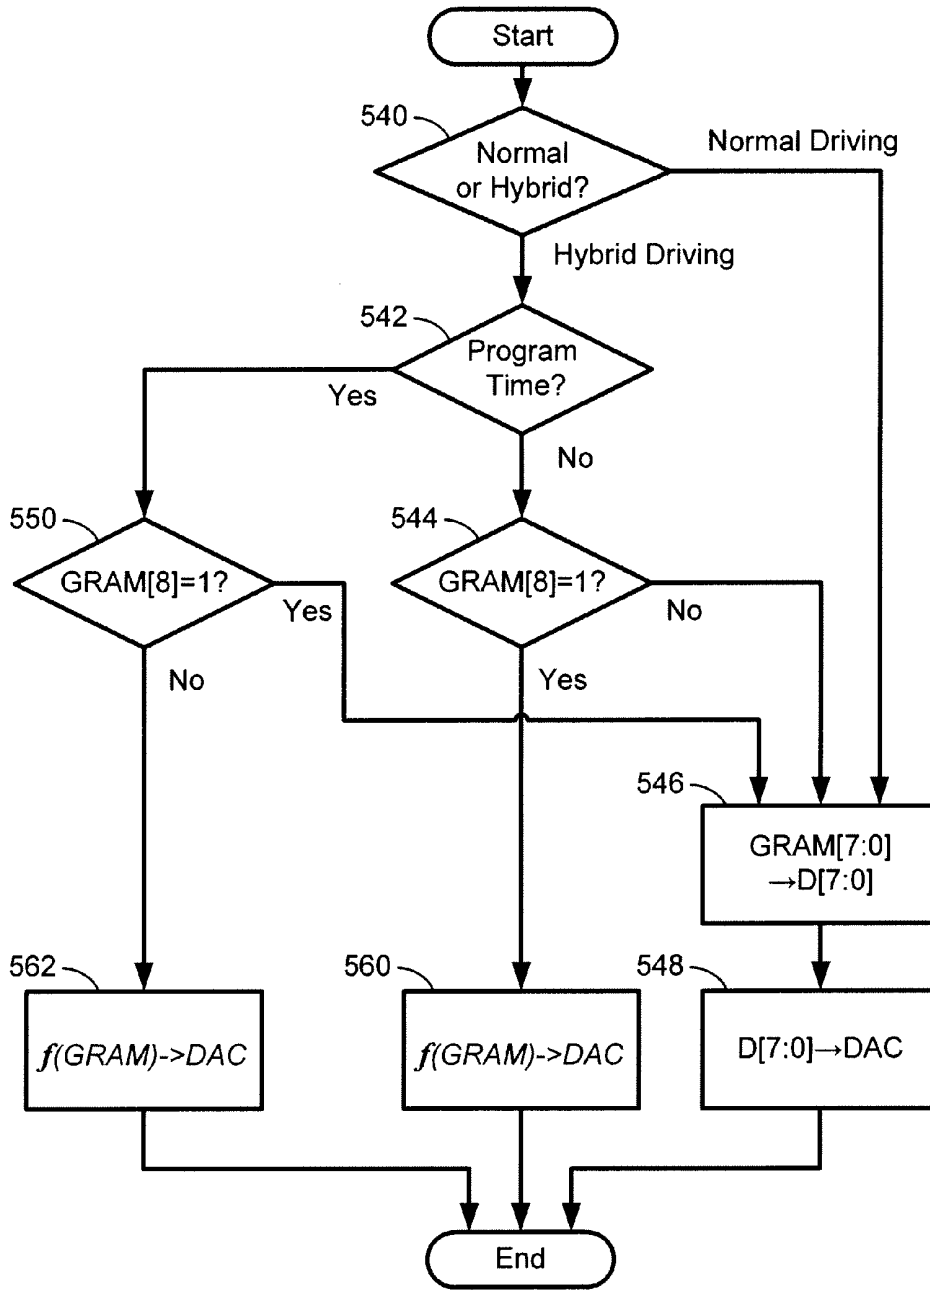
Start

540

Normal or Hybrid?

Normal Driving

Hybrid Driving

542

Program Time?

Yes

No

550

GRAM[8]=1?

Yes

No

544

GRAM[8]=1?

No

Yes

546

GRAM[7:0] →D[7:0]

562

f(GRAM)->DAC

560

f(GRAM)->DAC

548

D[7:0]→DAC

End